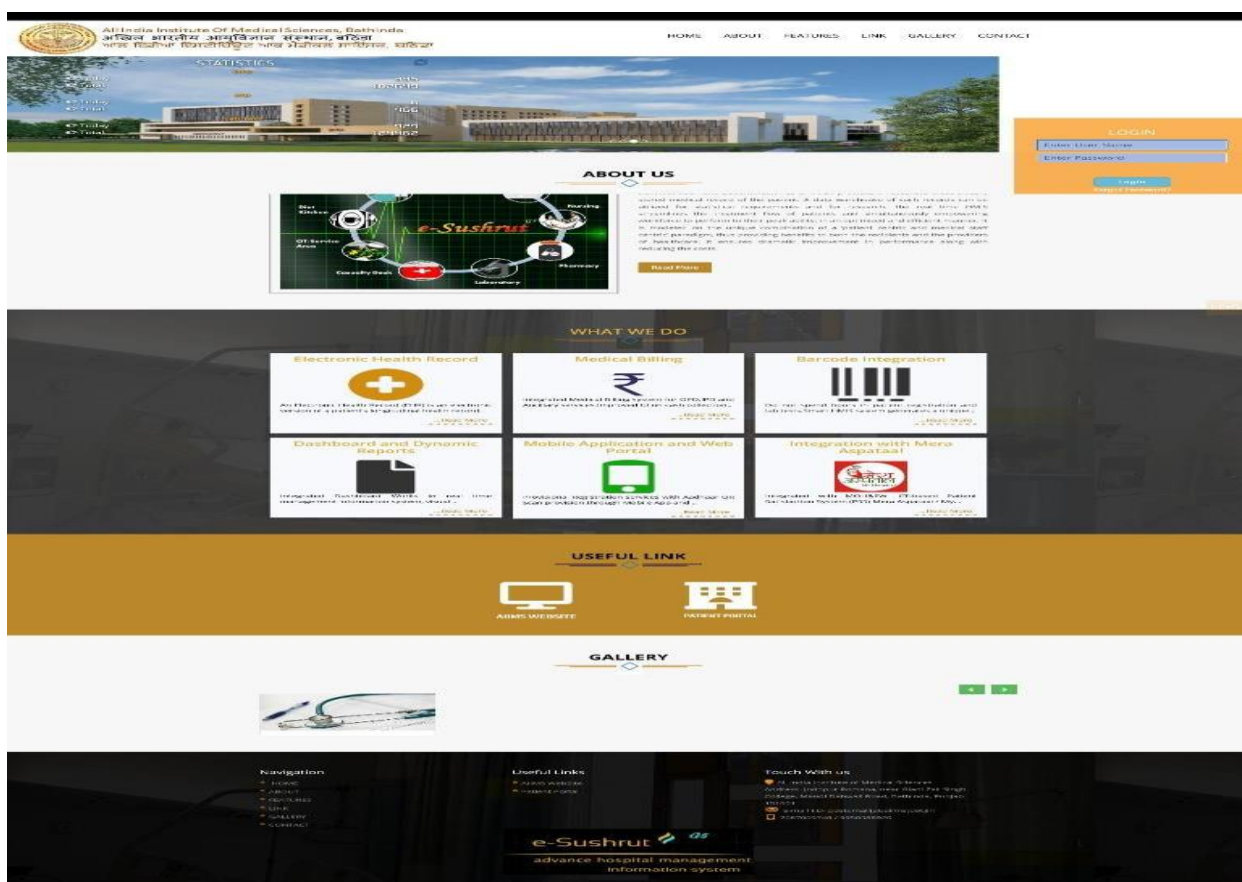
All India Institute Of Medical Sciences, Bathinda
अखिल भारतीय आयुर्विज्ञान संस्थान, बठिंडा
ਆਲ ਇੰਡੀਆ ਇੰਸਟੀਚਿਊਟ ਆਫ ਮੈਡੀਕਲ ਸਾਇੰਸਜ਼, ਬਠਿੰਡਾ

HOME ABOUT FEATURES LINK GALLERY CONTACT

STATISTICS

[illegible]

LOGIN
Enter User Name
Enter Password
Login
Forgot Password?

ABOUT US

Diet Kitchen
Nursing
OT Service Area
e-Sushrut
Casualty Desk
Pharmacy
Laboratory

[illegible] clinical medical record of the patient. A data warehouse of such records can be utilized for statistical requirements and for research. The real time HMIS streamlines the treatment flow of patients and simultaneously empowering workforce to perform to their peak ability, in an optimized and efficient manner. It is modeled on the unique combination of a 'patient centric and medical staff centric' paradigm, thus providing benefits to both the patients and the providers of healthcare. It ensures dramatic improvement in performance along with reducing the costs.

Read More

WHAT WE DO

Electronic Health Record
An Electronic Health Record (EHR) is an electronic version of a patient's longitudinal health record...
Read More

Medical Billing
Integrated Medical Billing System for OPD/IPD and Ancillary services improved the cash collection...
Read More

Barcode Integration
Do not spend hours in patient registration and lab tests. Smart HMIS system generates a unique...
Read More

Dashboard and Dynamic Reports
Integrated Dashboard Works as real time management information system about...
Read More

Mobile Application and Web Portal
Involving registration services with Aadhaar QR scan provision through Mobile App and...
Read More

Integration with Mera Aspataal
Integrated with MoHFW ITC-based Patient Satisfaction System (PSS) Mera Aspataal / My...
Read More

USEFUL LINK

AIIMS WEBSITE
PATIENT PORTAL

GALLERY

Navigation
HOME
ABOUT
FEATURES
LINK
GALLERY
CONTACT

Useful Links
AIIMS Website
Patient Portal

Touch With us
All India Institute of Medical Sciences
Address: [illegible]
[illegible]
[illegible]

e-Sushrut
advance hospital management information system